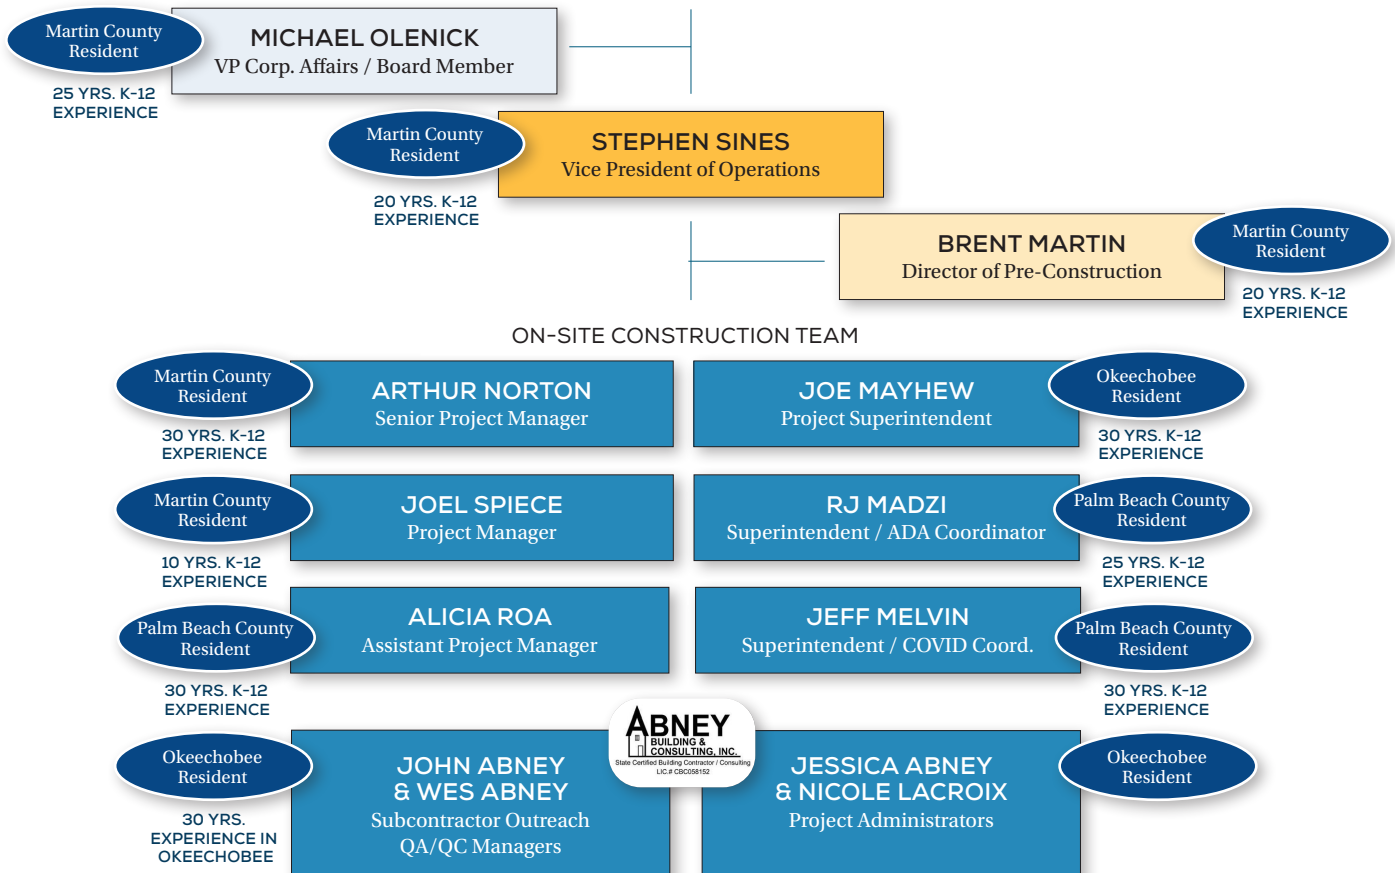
Martin County Resident

MICHAEL OLENICK
VP Corp. Affairs / Board Member

25 YRS. K-12 EXPERIENCE

Martin County Resident

STEPHEN SINES
Vice President of Operations

20 YRS. K-12 EXPERIENCE

BRENT MARTIN
Director of Pre-Construction

Martin County Resident

20 YRS. K-12 EXPERIENCE

ON-SITE CONSTRUCTION TEAM

Martin County Resident

ARTHUR NORTON
Senior Project Manager

30 YRS. K-12 EXPERIENCE

JOE MAYHEW
Project Superintendent

Okeechobee Resident

30 YRS. K-12 EXPERIENCE

Martin County Resident

JOEL SPIECE
Project Manager

10 YRS. K-12 EXPERIENCE

RJ MADZI
Superintendent / ADA Coordinator

Palm Beach County Resident

25 YRS. K-12 EXPERIENCE

Palm Beach County Resident

ALICIA ROA
Assistant Project Manager

30 YRS. K-12 EXPERIENCE

JEFF MELVIN
Superintendent / COVID Coord.

Palm Beach County Resident

30 YRS. K-12 EXPERIENCE

ABNEY BUILDING & CONSULTING, INC.
State Certified Building Contractor / Consulting
LIC.# CBC058152

Okeechobee Resident

JOHN ABNEY & WES ABNEY
Subcontractor Outreach
QA/QC Managers

30 YRS. EXPERIENCE IN OKEECHOBEE

JESSICA ABNEY & NICOLE LACROIX
Project Administrators

Okeechobee Resident